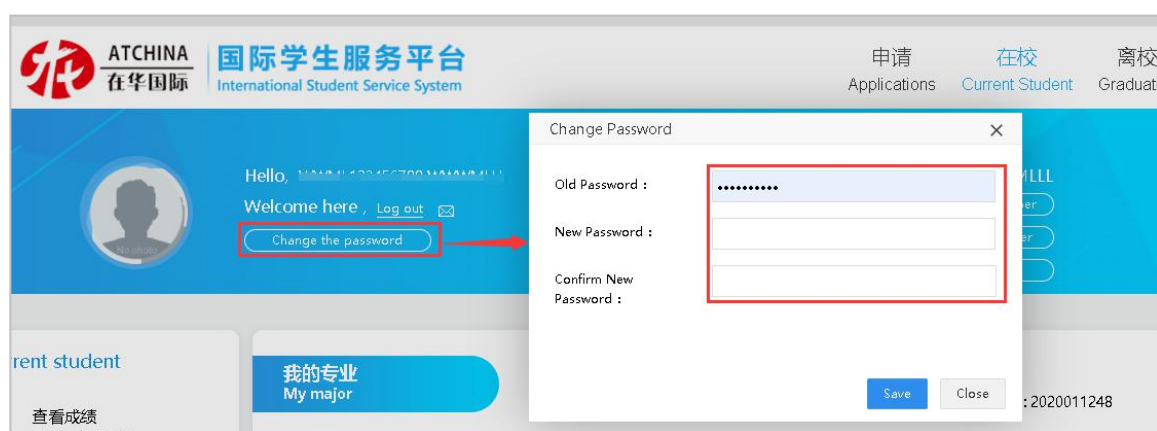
ATCHINA
在华国际
国际学生服务平台
International Student Service System

申请
Applications
在校
Current Student
离校
Graduat

Hello, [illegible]
Welcome here , Log out
Change the password

No photo

Change Password
×
Old Password :
••••••••••
New Password :
Confirm New Password :
Save
Close

MLLL
er
er

rent student
查看成绩
我的专业
My major
: 2020011248